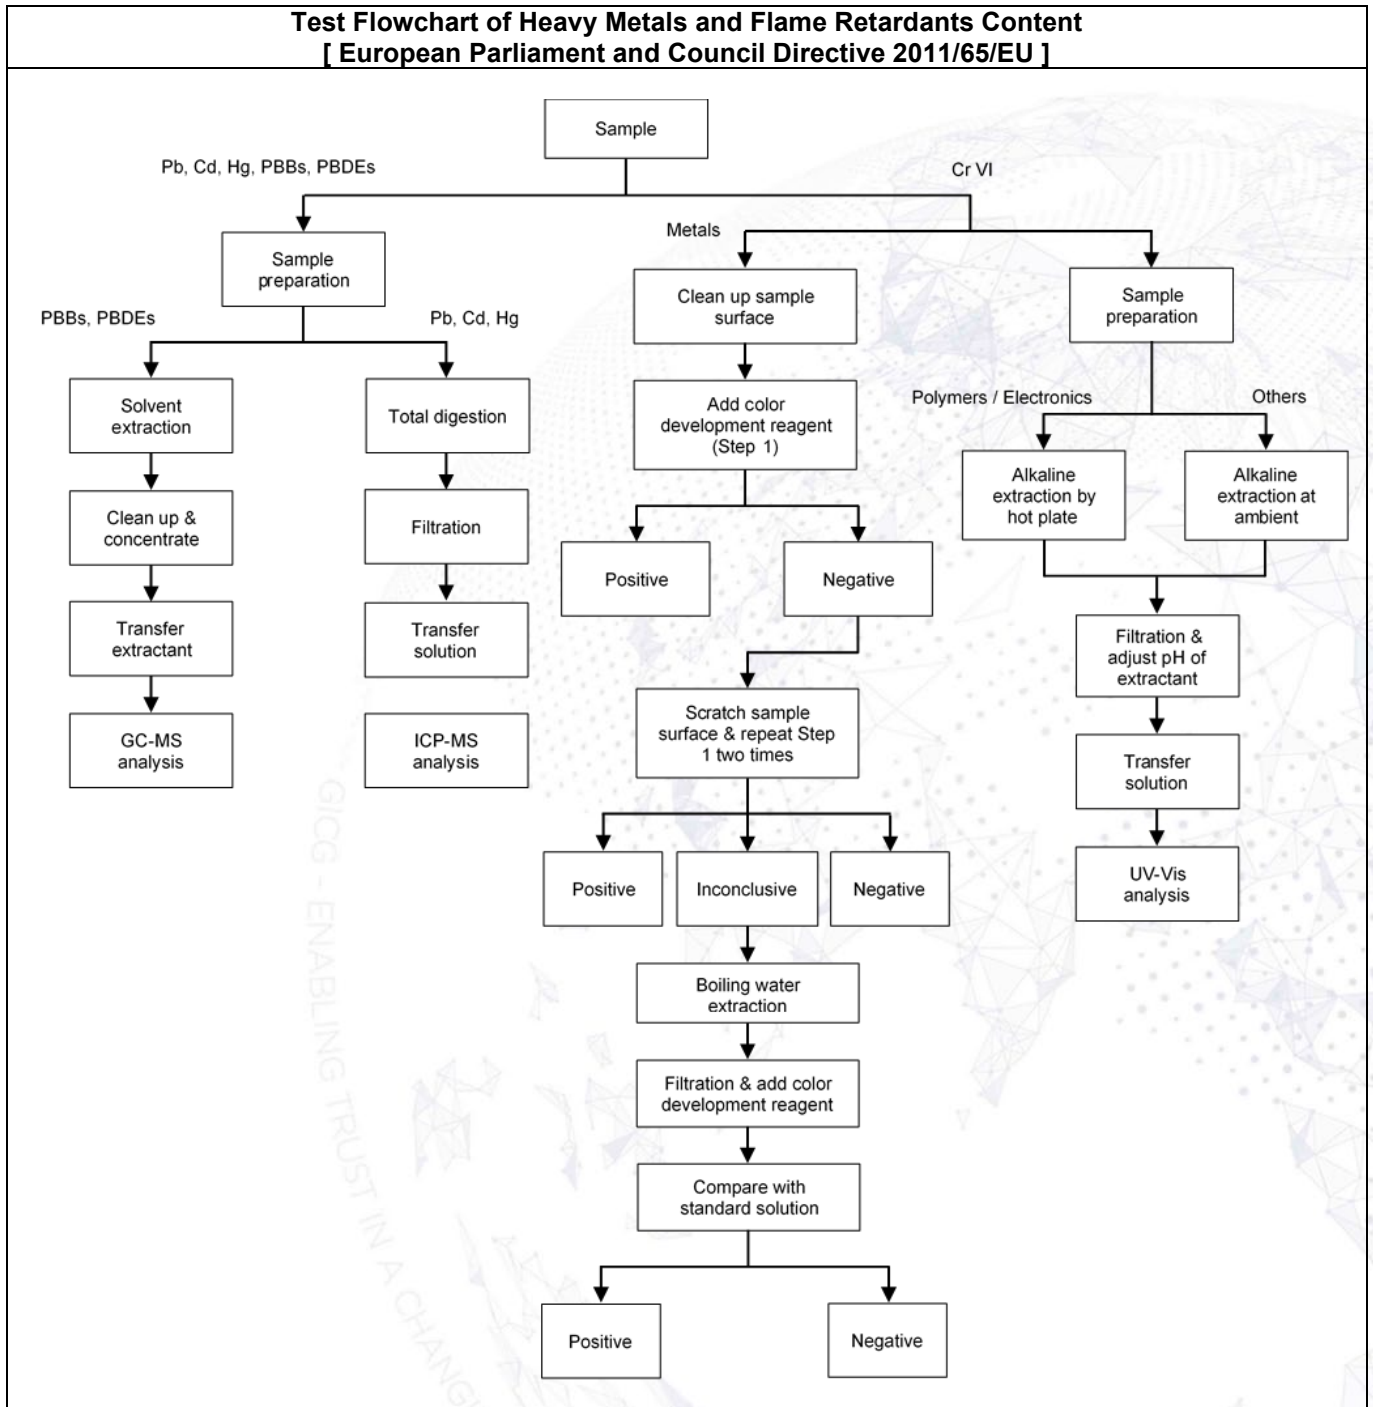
Test Flowchart of Heavy Metals and Flame Retardants Content
[ European Parliament and Council Directive 2011/65/EU ]

Sample

Pb, Cd, Hg, PBBs, PBDEs

Cr VI

Sample preparation

PBBs, PBDEs

Pb, Cd, Hg

Solvent extraction

Clean up & concentrate

Transfer extractant

GC-MS analysis

Total digestion

Filtration

Transfer solution

ICP-MS analysis

Metals

Clean up sample surface

Add color development reagent (Step 1)

Positive

Negative

Scratch sample surface & repeat Step 1 two times

Positive

Inconclusive

Negative

Boiling water extraction

Filtration & add color development reagent

Compare with standard solution

Positive

Negative

Sample preparation

Polymers / Electronics

Others

Alkaline extraction by hot plate

Alkaline extraction at ambient

Filtration & adjust pH of extractant

Transfer solution

UV-Vis analysis

GICG - ENABLING TRUST IN A CHANG